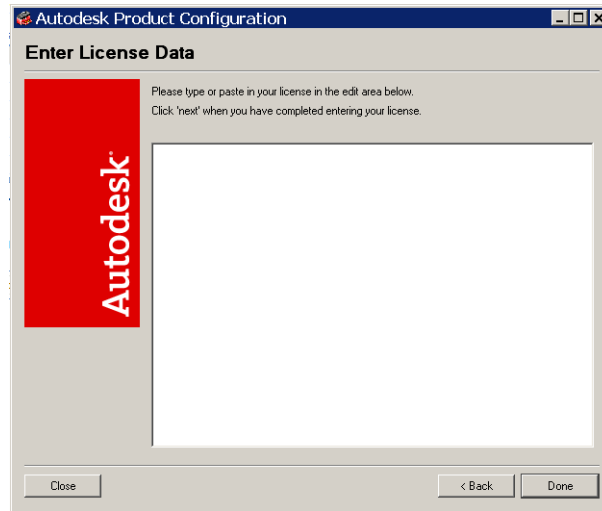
Autodesk Product Configuration

Enter License Data

Please type or paste in your license in the edit area below.
Click 'next' when you have completed entering your license.

Autodesk

Close

< Back

Done